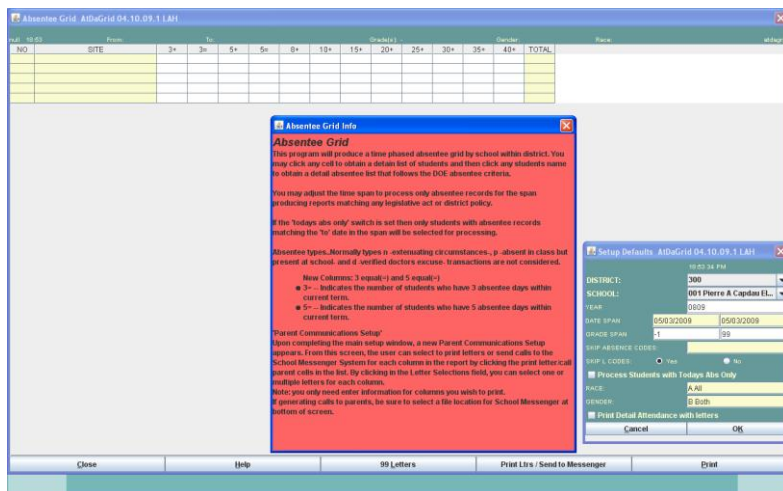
Absentee Grid AtDaGrid 04.10.09.1 LAH

null 10:53 From: To: Grade(s) - Gender: Race: atdagr

| NO | SITE | 3= | 3+ | 5+ | 5= | 8+ | 10+ | 15+ | 20+ | 25+ | 30+ | 35+ | 40+ | TOTAL |
|---|---|---|---|---|---|---|---|---|---|---|---|---|---|---|
| | | | | | | | | | | | | | | |

Absentee Grid Info

Absentee Grid
This program will produce a time phased absentee grid by school within district. You may click any cell to obtain a detail list of students and then click any students name to obtain a detail absentee list that follows the DOE absentee criteria.

You may adjust the time span to process only absentee records for the span producing reports matching any legislative act or district policy.

If the 'todays abs only' switch is set then only students with absentee records matching the 'to' date in the span will be selected for processing.

Absentee types..Normally types n -extenuating circumstances-, p -absent in class but present at school- and d -verified doctors excuse- transactions are not considered.

New Columns: 3 equal(=) and 5 equal(=)
● 3= -- Indicates the number of students who have 3 absentee days within current term.
● 5= -- Indicates the number of students who have 5 absentee days within current term.

'Parent Communications Setup'
Upon completing the main setup window, a new Parent Communications Setup appears. From this screen, the user can select to print letters or send calls to the School Messenger System for each column in the report by clicking the print letter/call parent cells in the list. By clicking in the Letter Selections field, you can select one or multiple letters for each column.
Note: you only need enter information for columns you wish to print.
If generating calls to parents, be sure to select a file location for School Messenger at bottom of screen.

Setup Defaults AtDaGrid 04.10.09.1 LAH
10:53:34 PM
DISTRICT: 300
SCHOOL: 001 Pierre A Capdau EL..
YEAR 0809
DATE SPAN 05/03/2009 05/03/2009
GRADE SPAN -1 99
SKIP ABSENCE CODES:
SKIP L CODES: Yes No
Process Students with Todays Abs Only
RACE: A All
GENDER: B Both
Print Detail Attendance with letters
Cancel OK

Close Help 99 Letters Print Ltrs / Send to Messenger Print